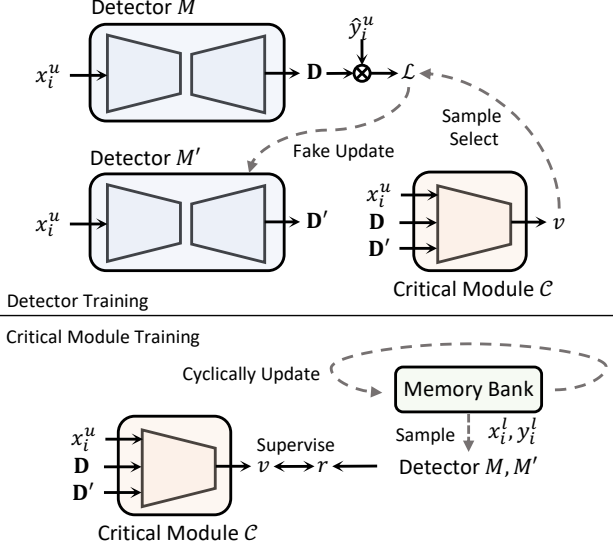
Detector $M$

$x_i^u$

$\mathbf{D}$

$\hat{y}_i^u$

$\mathcal{L}$

Sample Select

Fake Update

Detector $M'$

$x_i^u$

$\mathbf{D}'$

$x_i^u$
$\mathbf{D}$
$\mathbf{D}'$

$v$

Detector Training

Critical Module $\mathcal{C}$

Critical Module Training

Cyclically Update

Memory Bank

Sample

$x_i^l, y_i^l$

$x_i^u$
$\mathbf{D}$
$\mathbf{D}'$

Supervise

$v \longleftrightarrow r$

Detector $M, M'$

Critical Module $\mathcal{C}$